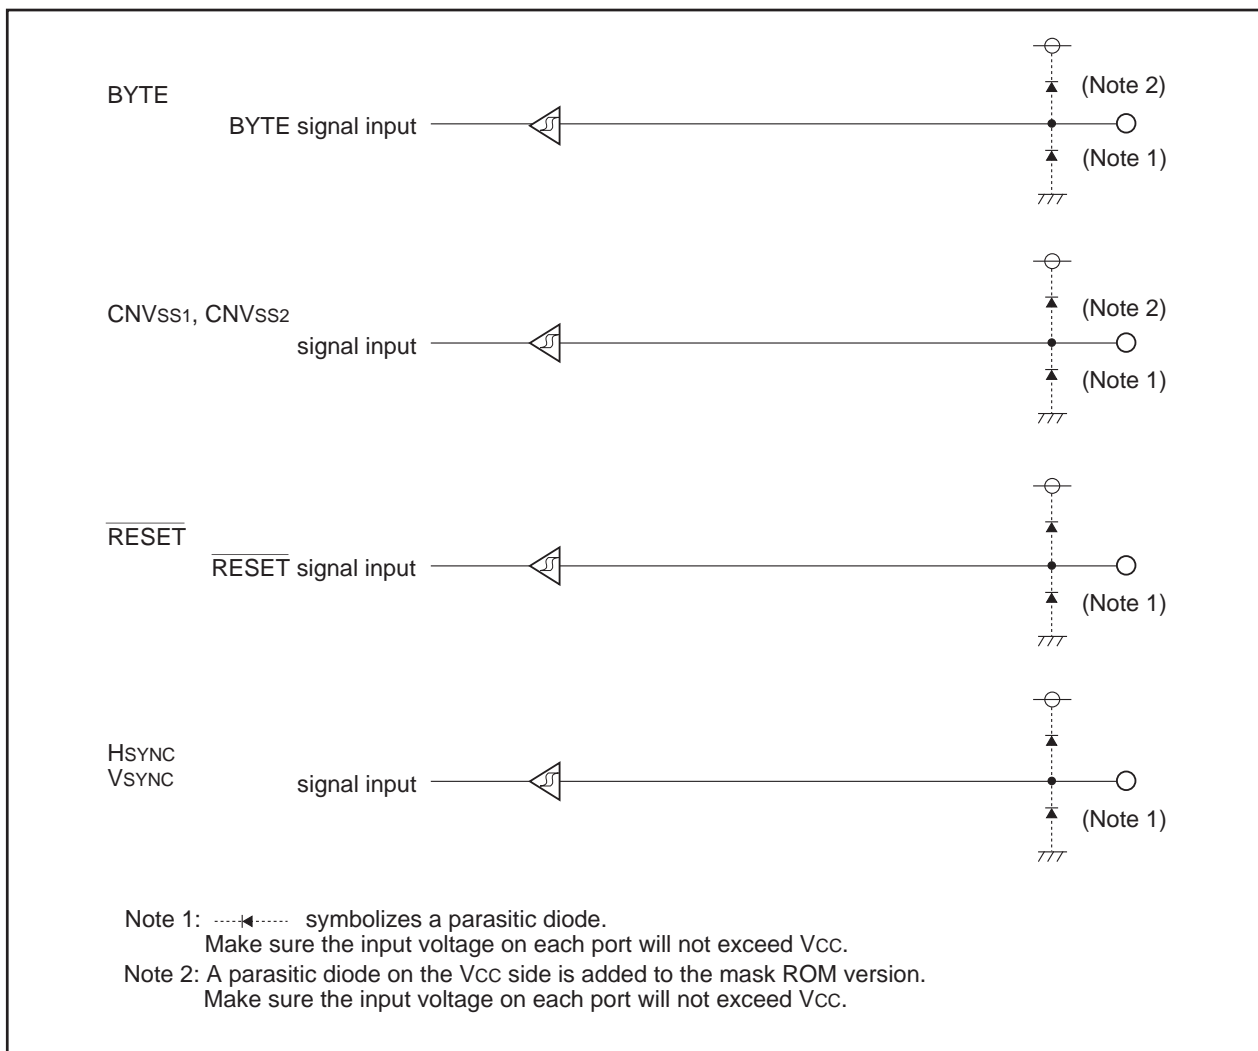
BYTE

BYTE signal input

(Note 2)

(Note 1)

CNVss1, CNVss2

signal input

(Note 2)

(Note 1)

$\overline{\text{RESET}}$

$\overline{\text{RESET}}$ signal input

(Note 1)

HSYNC
VSYNC

signal input

(Note 1)

Note 1: symbolizes a parasitic diode.
Make sure the input voltage on each port will not exceed Vcc.

Note 2: A parasitic diode on the Vcc side is added to the mask ROM version.
Make sure the input voltage on each port will not exceed Vcc.